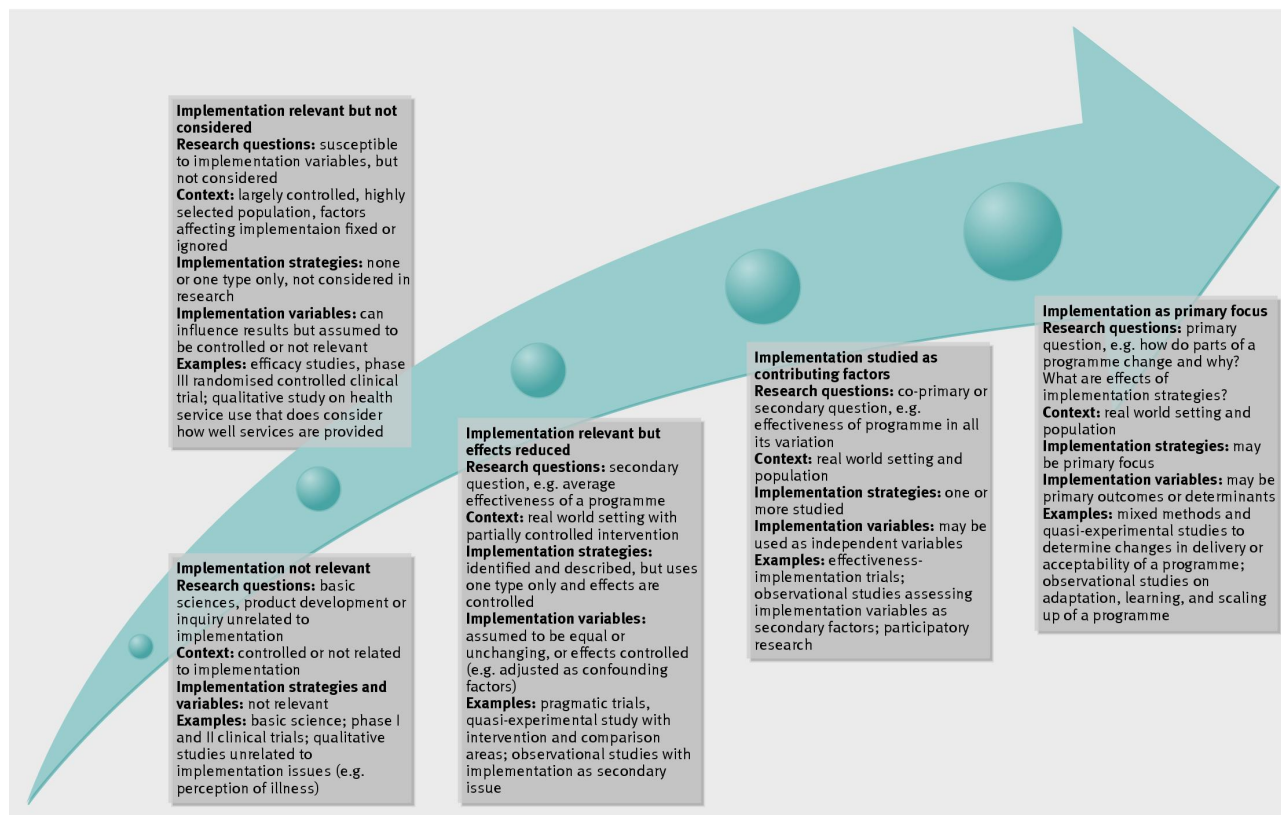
**Implementation not relevant**
**Research questions:** basic sciences, product development or inquiry unrelated to implementation
**Context:** controlled or not related to implementation
**Implementation strategies and variables:** not relevant
**Examples:** basic science; phase I and II clinical trials; qualitative studies unrelated to implementation issues (e.g. perception of illness)

**Implementation relevant but not considered**
**Research questions:** susceptible to implementation variables, but not considered
**Context:** largely controlled, highly selected population, factors affecting implementaion fixed or ignored
**Implementation strategies:** none or one type only, not considered in research
**Implementation variables:** can influence results but assumed to be controlled or not relevant
**Examples:** efficacy studies, phase III randomised controlled clinical trial; qualitative study on health service use that does consider how well services are provided

**Implementation relevant but effects reduced**
**Research questions:** secondary question, e.g. average effectiveness of a programme
**Context:** real world setting with partially controlled intervention
**Implementation strategies:** identified and described, but uses one type only and effects are controlled
**Implementation variables:** assumed to be equal or unchanging, or effects controlled (e.g. adjusted as confounding factors)
**Examples:** pragmatic trials, quasi-experimental study with intervention and comparison areas; observational studies with implementation as secondary issue

**Implementation studied as contributing factors**
**Research questions:** co-primary or secondary question, e.g. effectiveness of programme in all its variation
**Context:** real world setting and population
**Implementation strategies:** one or more studied
**Implementation variables:** may be used as independent variables
**Examples:** effectiveness-implementation trials; observational studies assessing implementation variables as secondary factors; participatory research

**Implementation as primary focus**
**Research questions:** primary question, e.g. how do parts of a programme change and why? What are effects of implementation strategies?
**Context:** real world setting and population
**Implementation strategies:** may be primary focus
**Implementation variables:** may be primary outcomes or determinants
**Examples:** mixed methods and quasi-experimental studies to determine changes in delivery or acceptability of a programme; observational studies on adaptation, learning, and scaling up of a programme